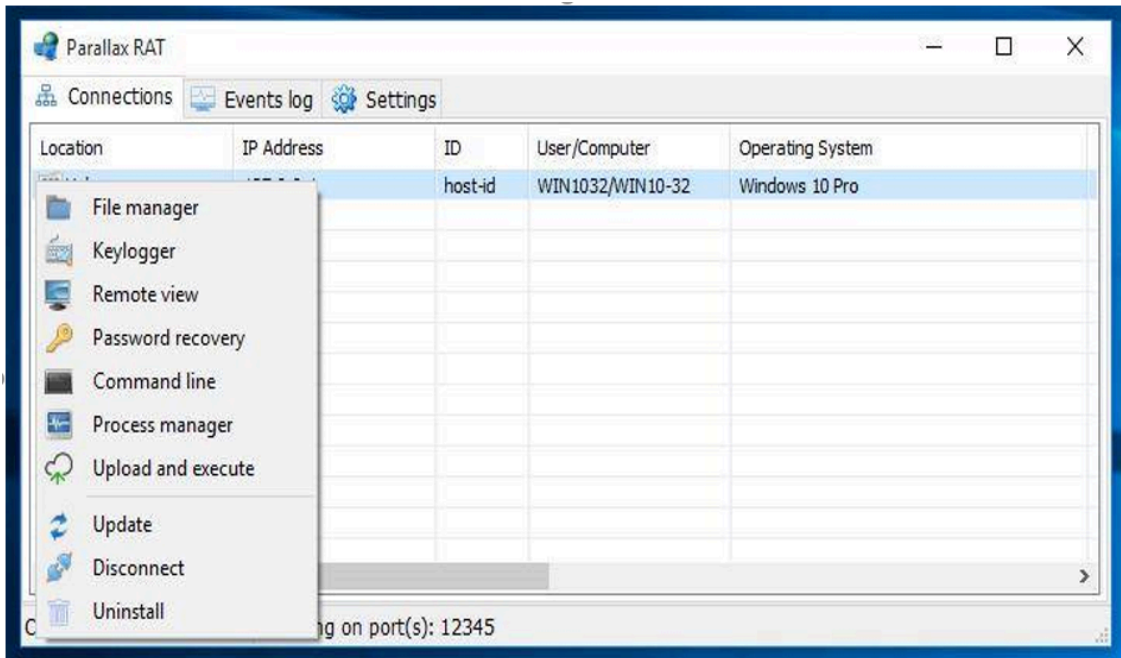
Parallax RAT

Connections | Events log | Settings

| Location | IP Address | ID | User/Computer | Operating System |
|---|---|---|---|---|
| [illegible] | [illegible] | host-id | WIN1032/WIN10-32 | Windows 10 Pro |

File manager
Keylogger
Remote view
Password recovery
Command line
Process manager
Upload and execute
Update
Disconnect
Uninstall

C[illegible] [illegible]ng on port(s): 12345